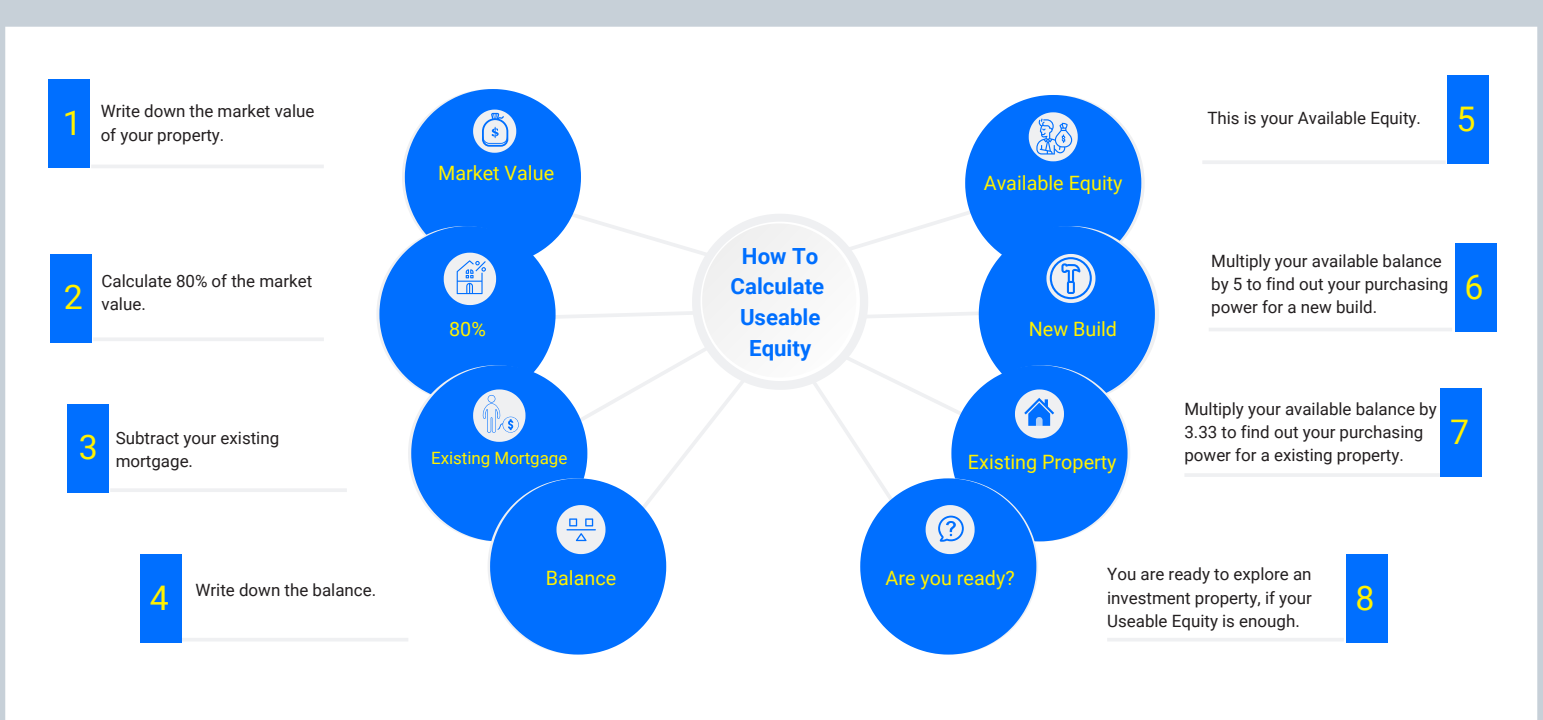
How To Calculate Useable Equity

1 Write down the market value of your property.

Market Value

2 Calculate 80% of the market value.

80%

3 Subtract your existing mortgage.

Existing Mortgage

4 Write down the balance.

Balance

5 This is your Available Equity.

Available Equity

6 Multiply your available balance by 5 to find out your purchasing power for a new build.

New Build

7 Multiply your available balance by 3.33 to find out your purchasing power for a existing property.

Existing Property

8 You are ready to explore an investment property, if your Useable Equity is enough.

Are you ready?